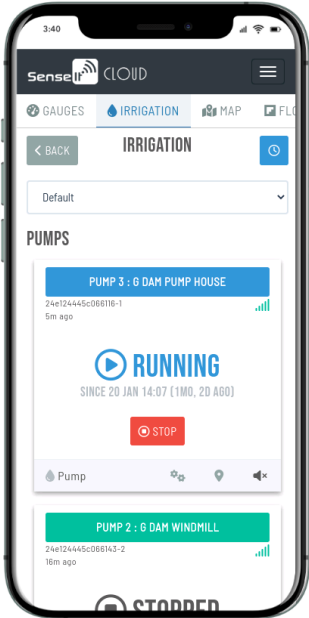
3:40

Sense CLOUD

GAUGES IRRIGATION MAP FLO

BACK IRRIGATION

Default

PUMPS

PUMP 3 : G DAM PUMP HOUSE

24e124445c066116-1
5m ago

RUNNING

SINCE 20 JAN 14:07 (1MO, 2D AGO)

STOP

Pump

PUMP 2 : G DAM WINDMILL

24e124445c066143-2
16m ago

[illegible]